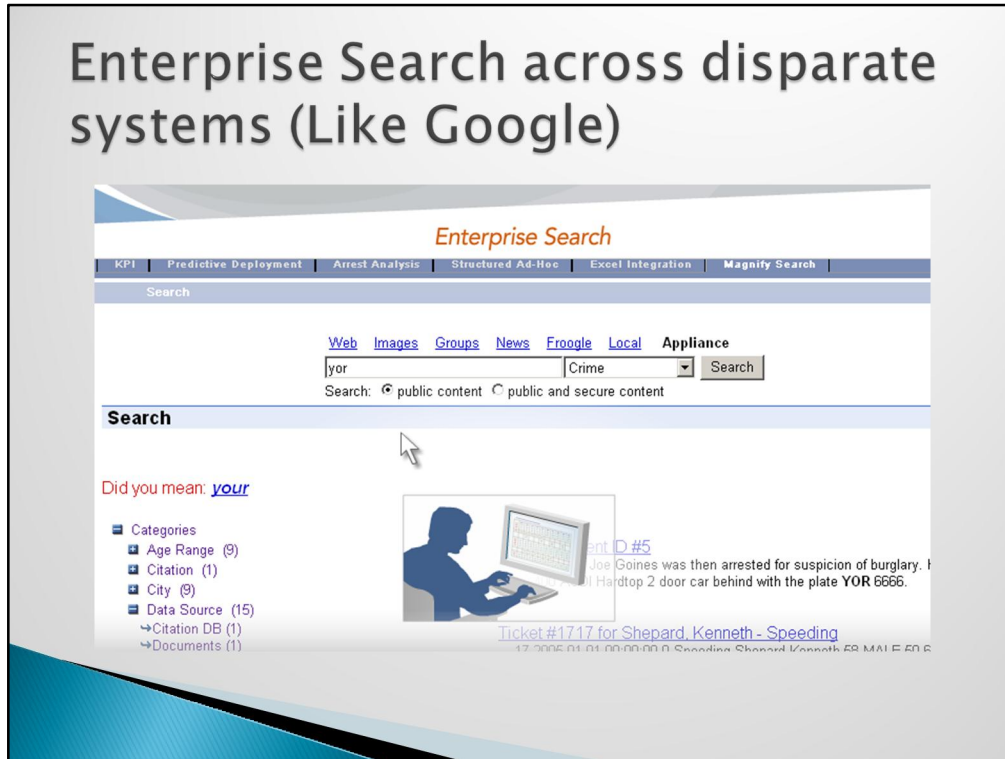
Enterprise Search across disparate systems (Like Google)

Enterprise Search

KPI | Predictive Deployment | Arrest Analysis | Structured Ad-Hoc | Excel Integration | Magnify Search

Search

Web Images Groups News Froogle Local Appliance

yor

Crime

Search

Search: public content public and secure content

Search

Did you mean: your

Categories
Age Range (9)
Citation (1)
City (9)
Data Source (15)
→Citation DB (1)
→Documents (1)

ent ID #5

Joe Goines was then arrested for suspicion of burglary. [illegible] Hardtop 2 door car behind with the plate YOR 6666.

Ticket #1717 for Shepard, Kenneth - Speeding

17 2005 01 01 00:00:00 0 Speeding Shepard Kenneth 58 MALE 50 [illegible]